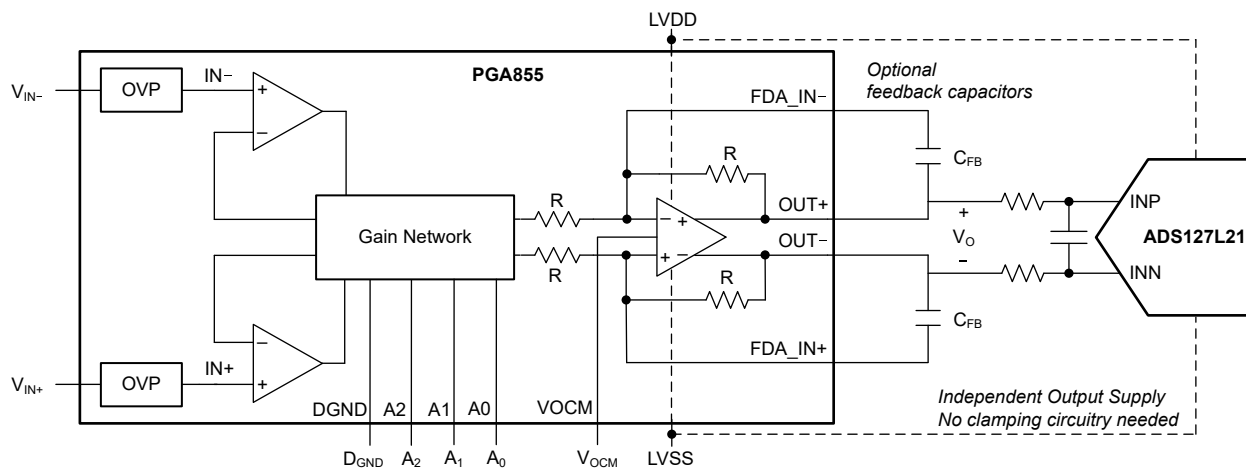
LVDD

$V_{IN-}$

OVP

IN−

PGA855

Optional feedback capacitors

FDA_IN−

R

$C_{FB}$

OUT+

Gain Network

R

R

+

$V_O$

INP

ADS127L21

OUT−

−

INN

R

$C_{FB}$

FDA_IN+

$V_{IN+}$

OVP

IN+

DGND

A2

A1

A0

VOCM

Independent Output Supply
No clamping circuitry needed

$D_{GND}$

$A_2$

$A_1$

$A_0$

$V_{OCM}$

LVSS